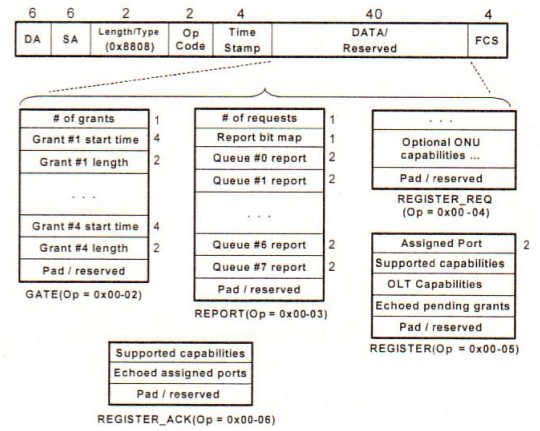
| 6 | 6 | 2 | 2 | 4 | 40 | 4 |
|---|---|---|---|---|---|---|
| DA | SA | Length/Type (0x8808) | Op Code | Time Stamp | DATA/ Reserved | FCS |

| | |
|---|---|
| # of grants | 1 |
| Grant #1 start time | 4 |
| Grant #1 length | 2 |
| . . . | |
| Grant #4 start time | 4 |
| Grant #4 length | 2 |
| Pad / reserved | |

GATE(Op = 0x00-02)

| | |
|---|---|
| # of requests | 1 |
| Report bit map | 1 |
| Queue #0 report | 2 |
| Queue #1 report | 2 |
| . . . | |
| Queue #6 report | 2 |
| Queue #7 report | 2 |
| Pad / reserved | |

REPORT(Op = 0x00-03)

| |
|---|
| . . . |
| Optional ONU capabilities ... |
| Pad / reserved |

REGISTER_REQ (Op = 0x00-04)

| | |
|---|---|
| Assigned Port | 2 |
| Supported capabilities | |
| OLT Capabilities | |
| Echoed pending grants | |
| Pad / reserved | |

REGISTER(Op = 0x00-05)

| |
|---|
| Supported capabilities |
| Echoed assigned ports |
| Pad / reserved |

REGISTER_ACK(Op = 0x00-06)